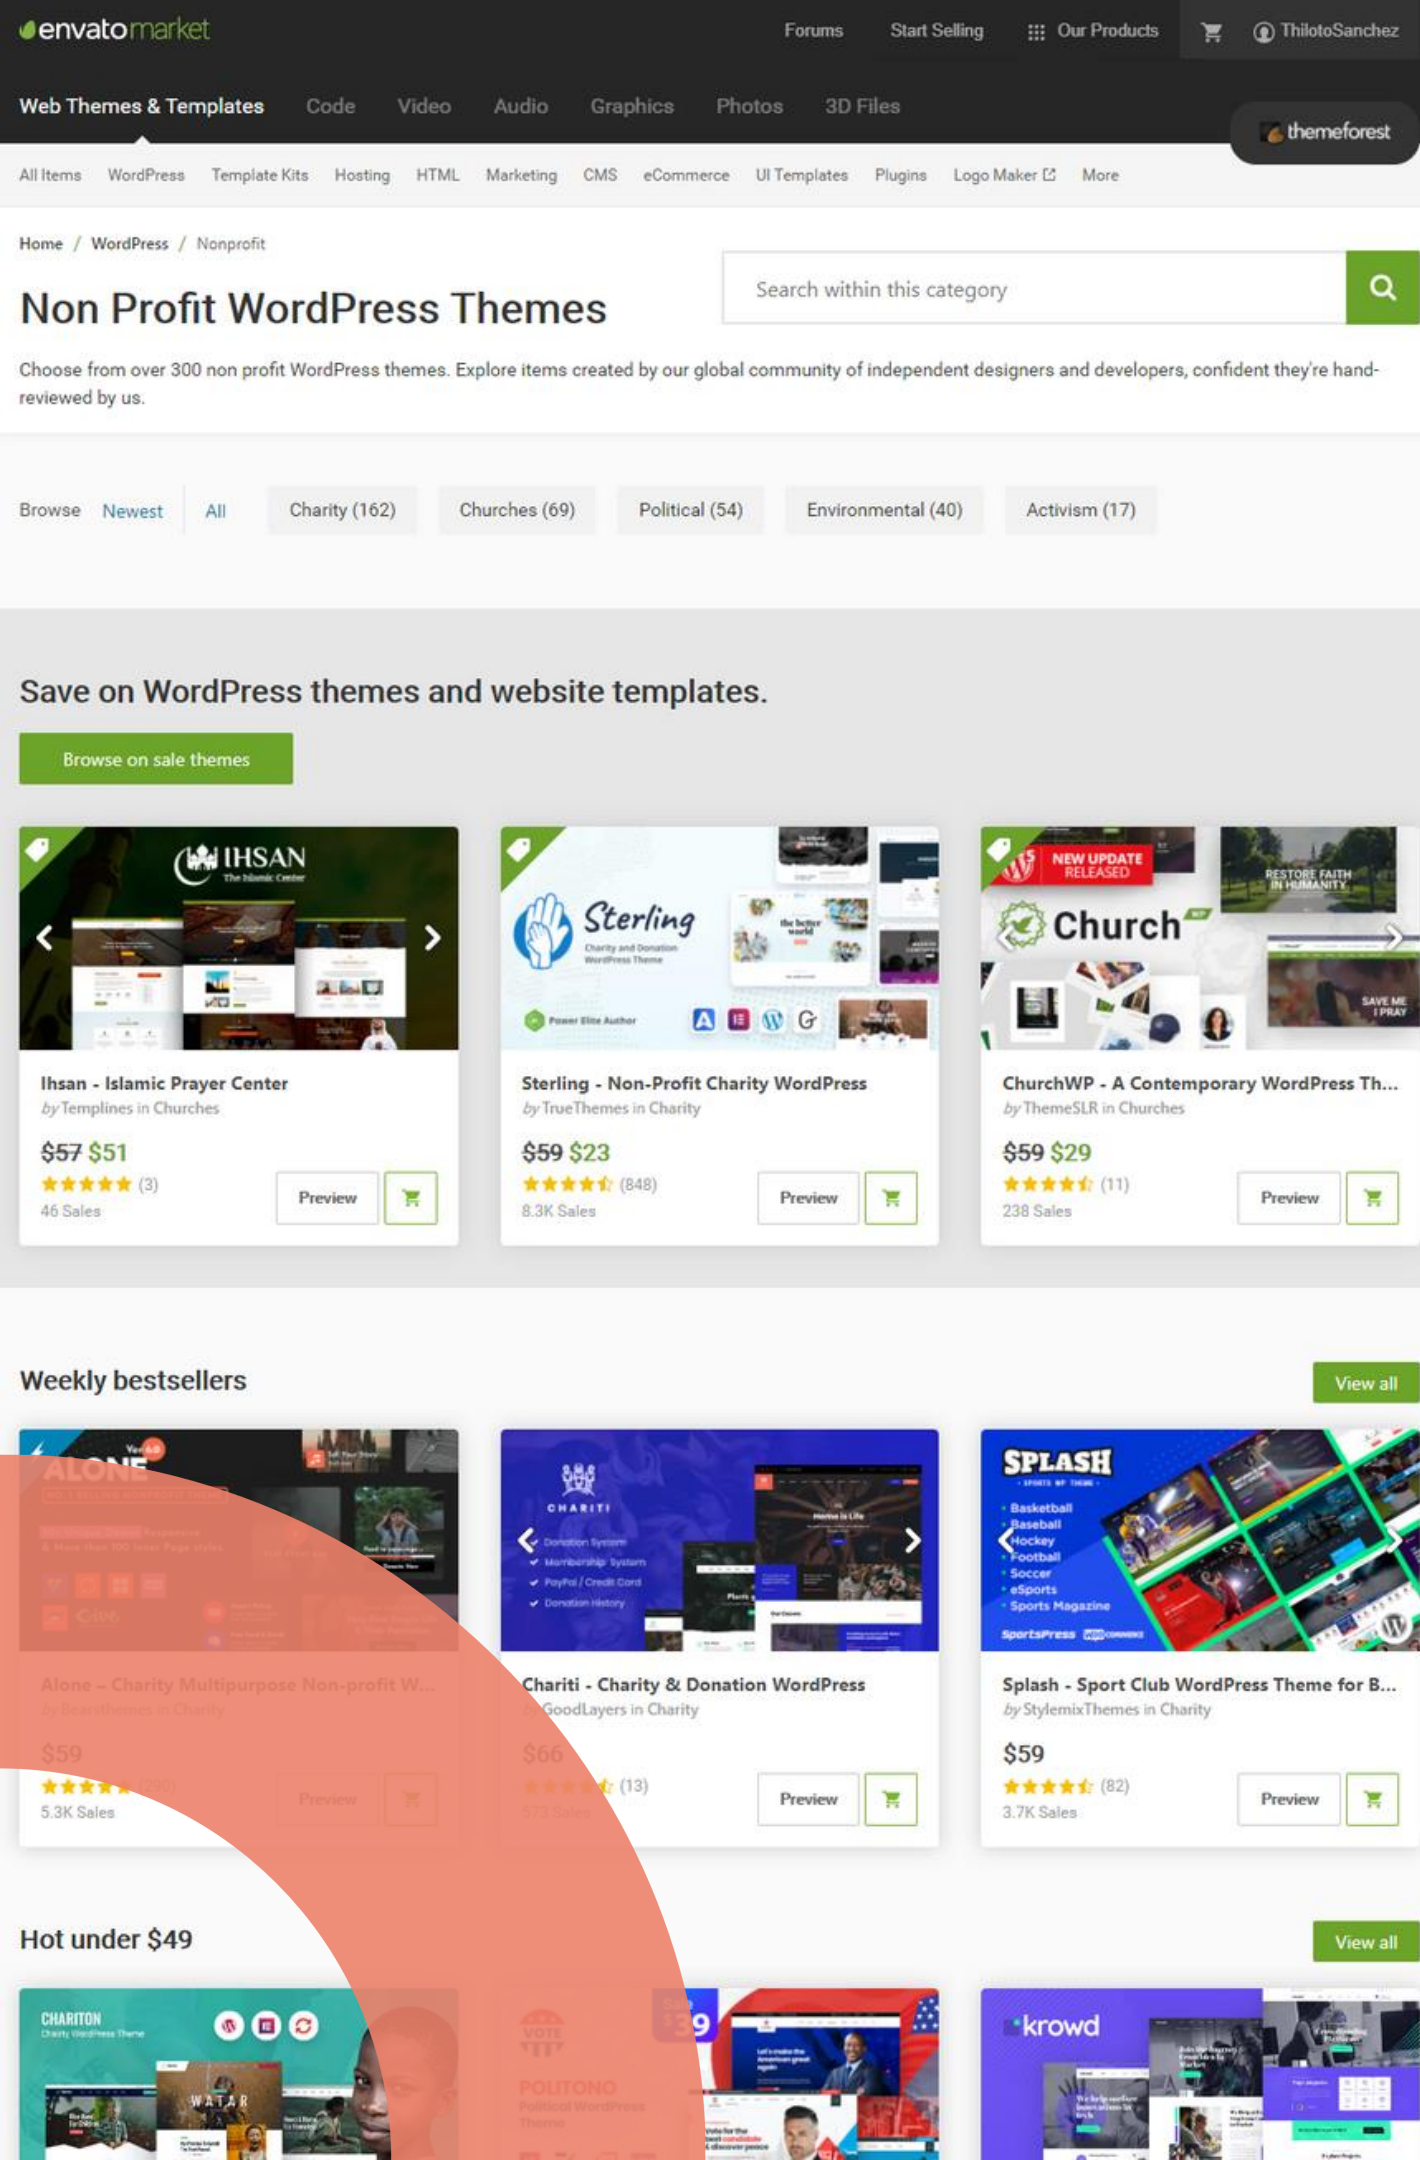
envatomarket

Forums Start Selling Our Products ThilotoSanchez

Web Themes & Templates Code Video Audio Graphics Photos 3D Files

themeforest

All Items WordPress Template Kits Hosting HTML Marketing CMS eCommerce UI Templates Plugins Logo Maker More

Home / WordPress / Nonprofit

Non Profit WordPress Themes

Search within this category

Choose from over 300 non profit WordPress themes. Explore items created by our global community of independent designers and developers, confident they're hand-reviewed by us.

Browse Newest All Charity (162) Churches (69) Political (54) Environmental (40) Activism (17)

Save on WordPress themes and website templates.

Browse on sale themes

IHSAN The Islamic Center

Ihsan - Islamic Prayer Center
by Templines in Churches
$57 $51
(3)
46 Sales
Preview

Sterling Charity and Donation WordPress Theme
Power Elite Author

Sterling - Non-Profit Charity WordPress
by TrueThemes in Charity
$59 $23
(848)
8.3K Sales
Preview

NEW UPDATE RELEASED
Church
RESTORE FAITH IN HUMANITY
SAVE ME I PRAY

ChurchWP - A Contemporary WordPress Th...
by ThemeSLR in Churches
$59 $29
(11)
238 Sales
Preview

Weekly bestsellers View all

ALONE

Alone – Charity Multipurpose Non-profit W...
by Bearsthemes in Charity
$59
(200)
5.3K Sales
Preview

CHARITI
Donation System
Membership System
PayPal / Credit Card
Donation History

Chariti - Charity & Donation WordPress
by GoodLayers in Charity
$66
(13)
Preview

SPLASH
SPORTS WP THEME
Basketball
Baseball
Hockey
Football
Soccer
eSports
Sports Magazine
SportsPress

Splash - Sport Club WordPress Theme for B...
by StylemixThemes in Charity
$59
(82)
3.7K Sales
Preview

Hot under $49 View all

CHARITON Charity WordPress Theme
WATAR

VOTE
POLITONO Political WordPress Theme
$39

krowd